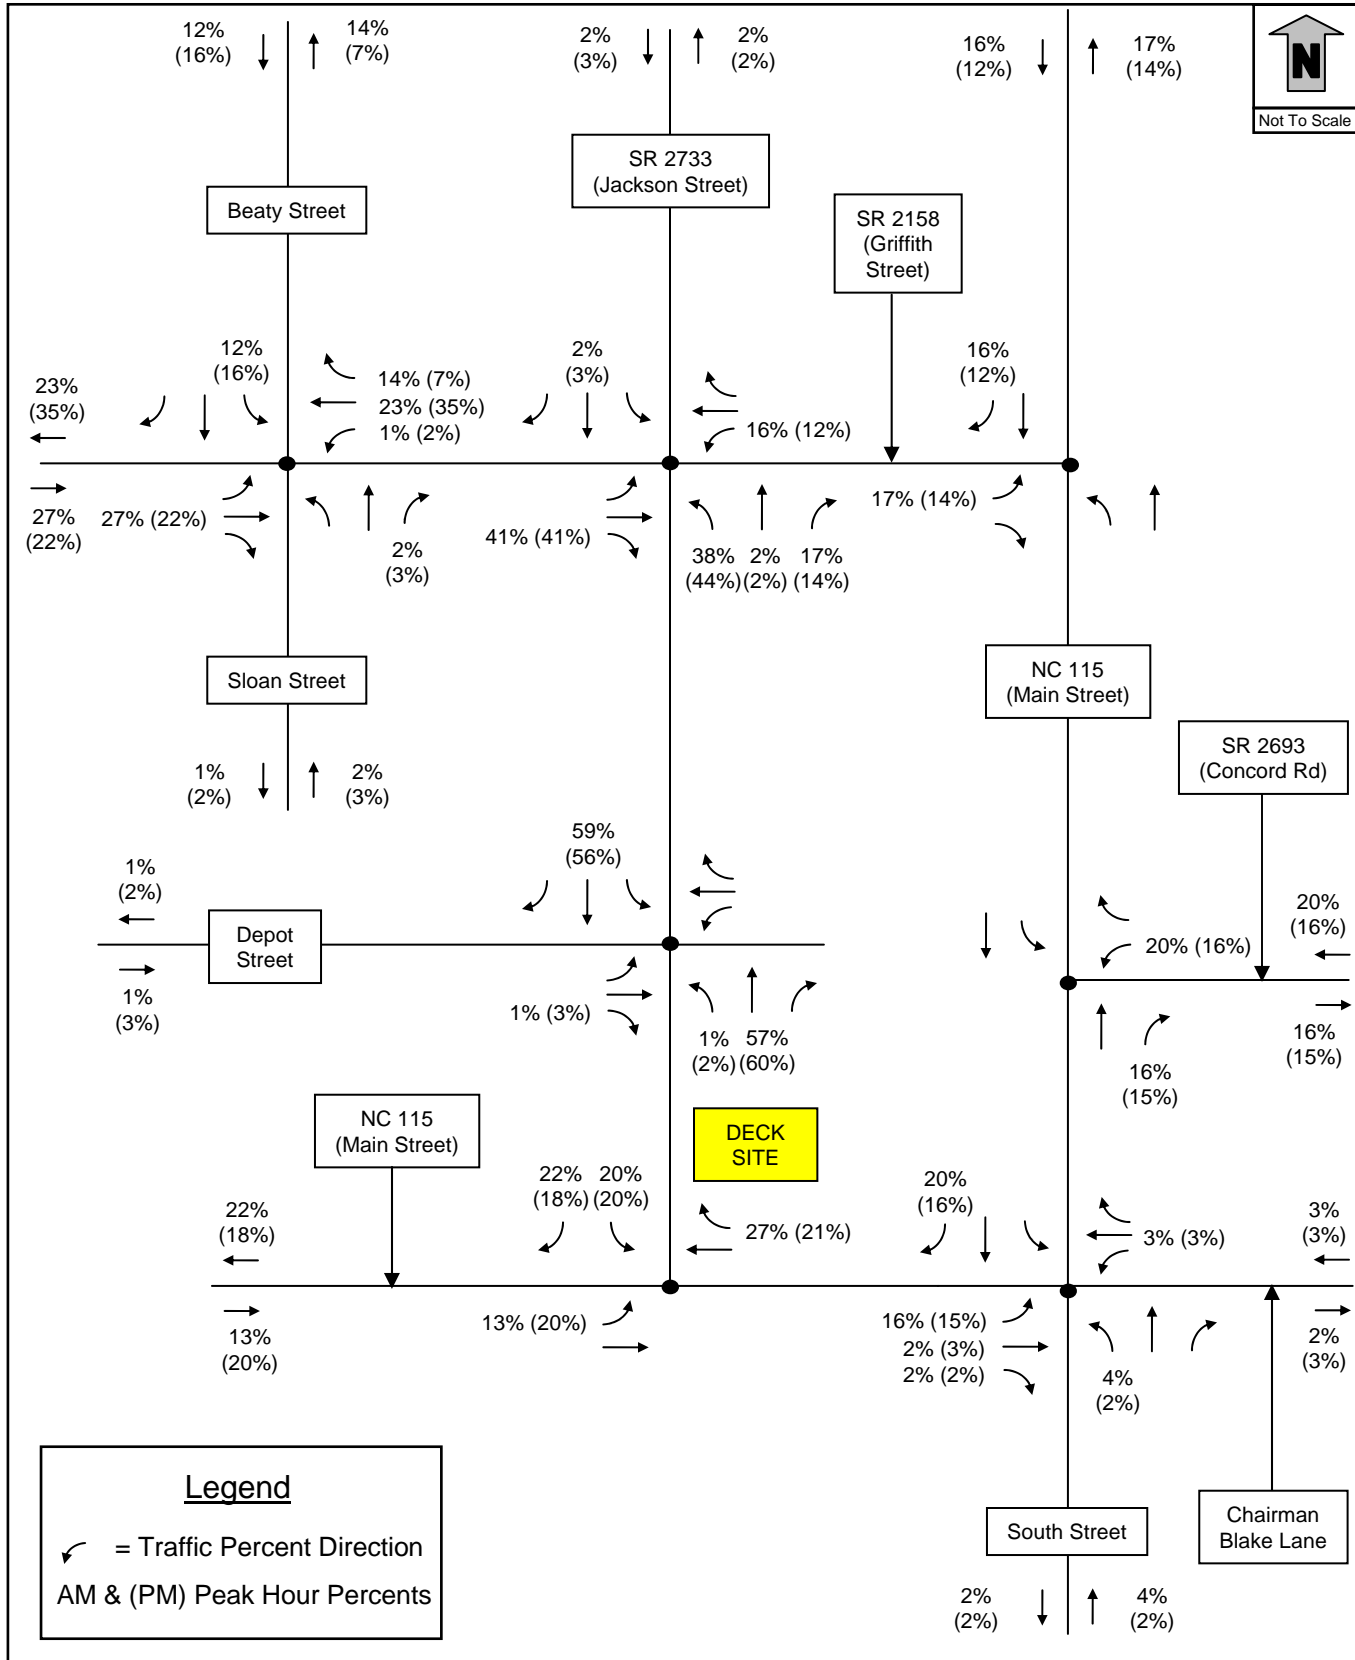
12%
(16%)

14%
(7%)

2%
(3%)

2%
(2%)

16%
(12%)

17%
(14%)

N
Not To Scale

SR 2733
(Jackson Street)

Beaty Street

SR 2158
(Griffith
Street)

23%
(35%)

12%
(16%)

14% (7%)
23% (35%)
1% (2%)

2%
(3%)

16% (12%)

16%
(12%)

27%
(22%)

27% (22%)

2%
(3%)

41% (41%)

38%
(44%)

2%
(2%)

17%
(14%)

17% (14%)

Sloan Street

NC 115
(Main Street)

SR 2693
(Concord Rd)

1%
(2%)

2%
(3%)

59%
(56%)

1%
(2%)

Depot
Street

1%
(3%)

1% (3%)

1%
(2%)

57%
(60%)

20%
(16%)

20% (16%)

16%
(15%)

16%
(15%)

NC 115
(Main Street)

DECK
SITE

22%
(18%)

22%
(18%)

20%
(20%)

27% (21%)

20%
(16%)

3% (3%)

3%
(3%)

13%
(20%)

13% (20%)

16% (15%)
2% (3%)
2% (2%)

4%
(2%)

2%
(3%)

Legend

= Traffic Percent Direction

AM & (PM) Peak Hour Percents

South Street

Chairman
Blake Lane

2%
(2%)

4%
(2%)